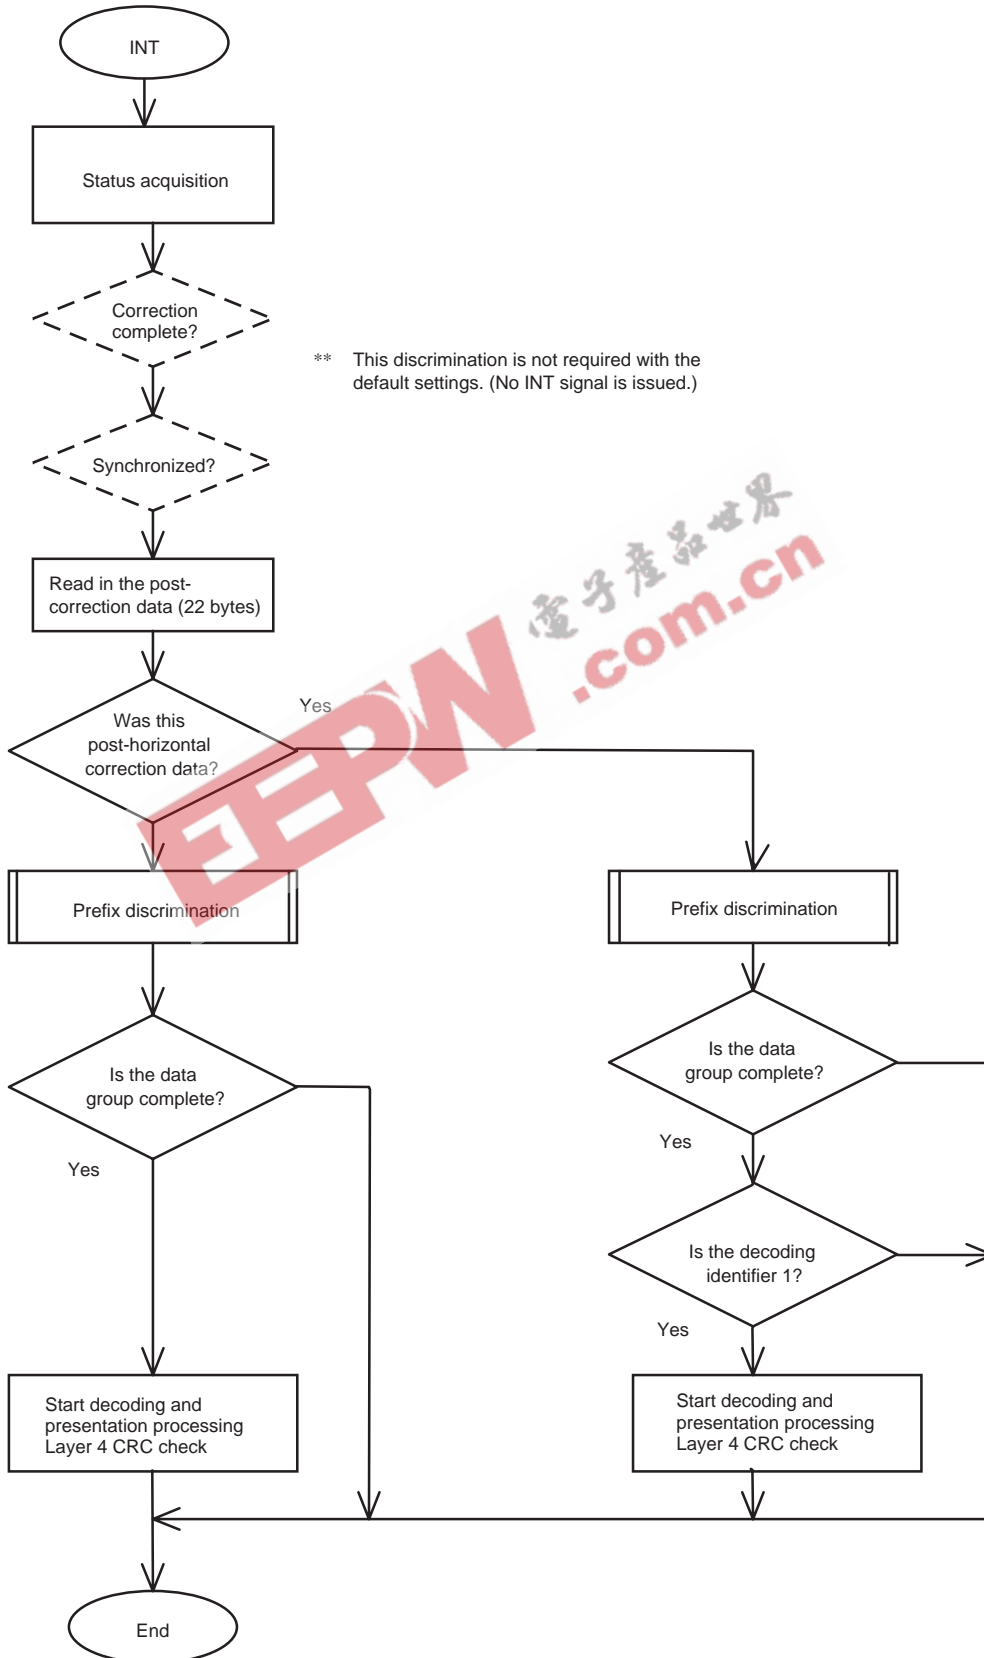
INT

Status acquisition

Correction complete?

** This discrimination is not required with the default settings. (No INT signal is issued.)

Synchronized?

Read in the post-correction data (22 bytes)

Was this post-horizontal correction data?

Yes

电子产品世界

EEPW .com.cn

Prefix discrimination

Prefix discrimination

Is the data group complete?

Is the data group complete?

Yes

Yes

Is the decoding identifier 1?

Yes

Start decoding and presentation processing Layer 4 CRC check

Start decoding and presentation processing Layer 4 CRC check

End